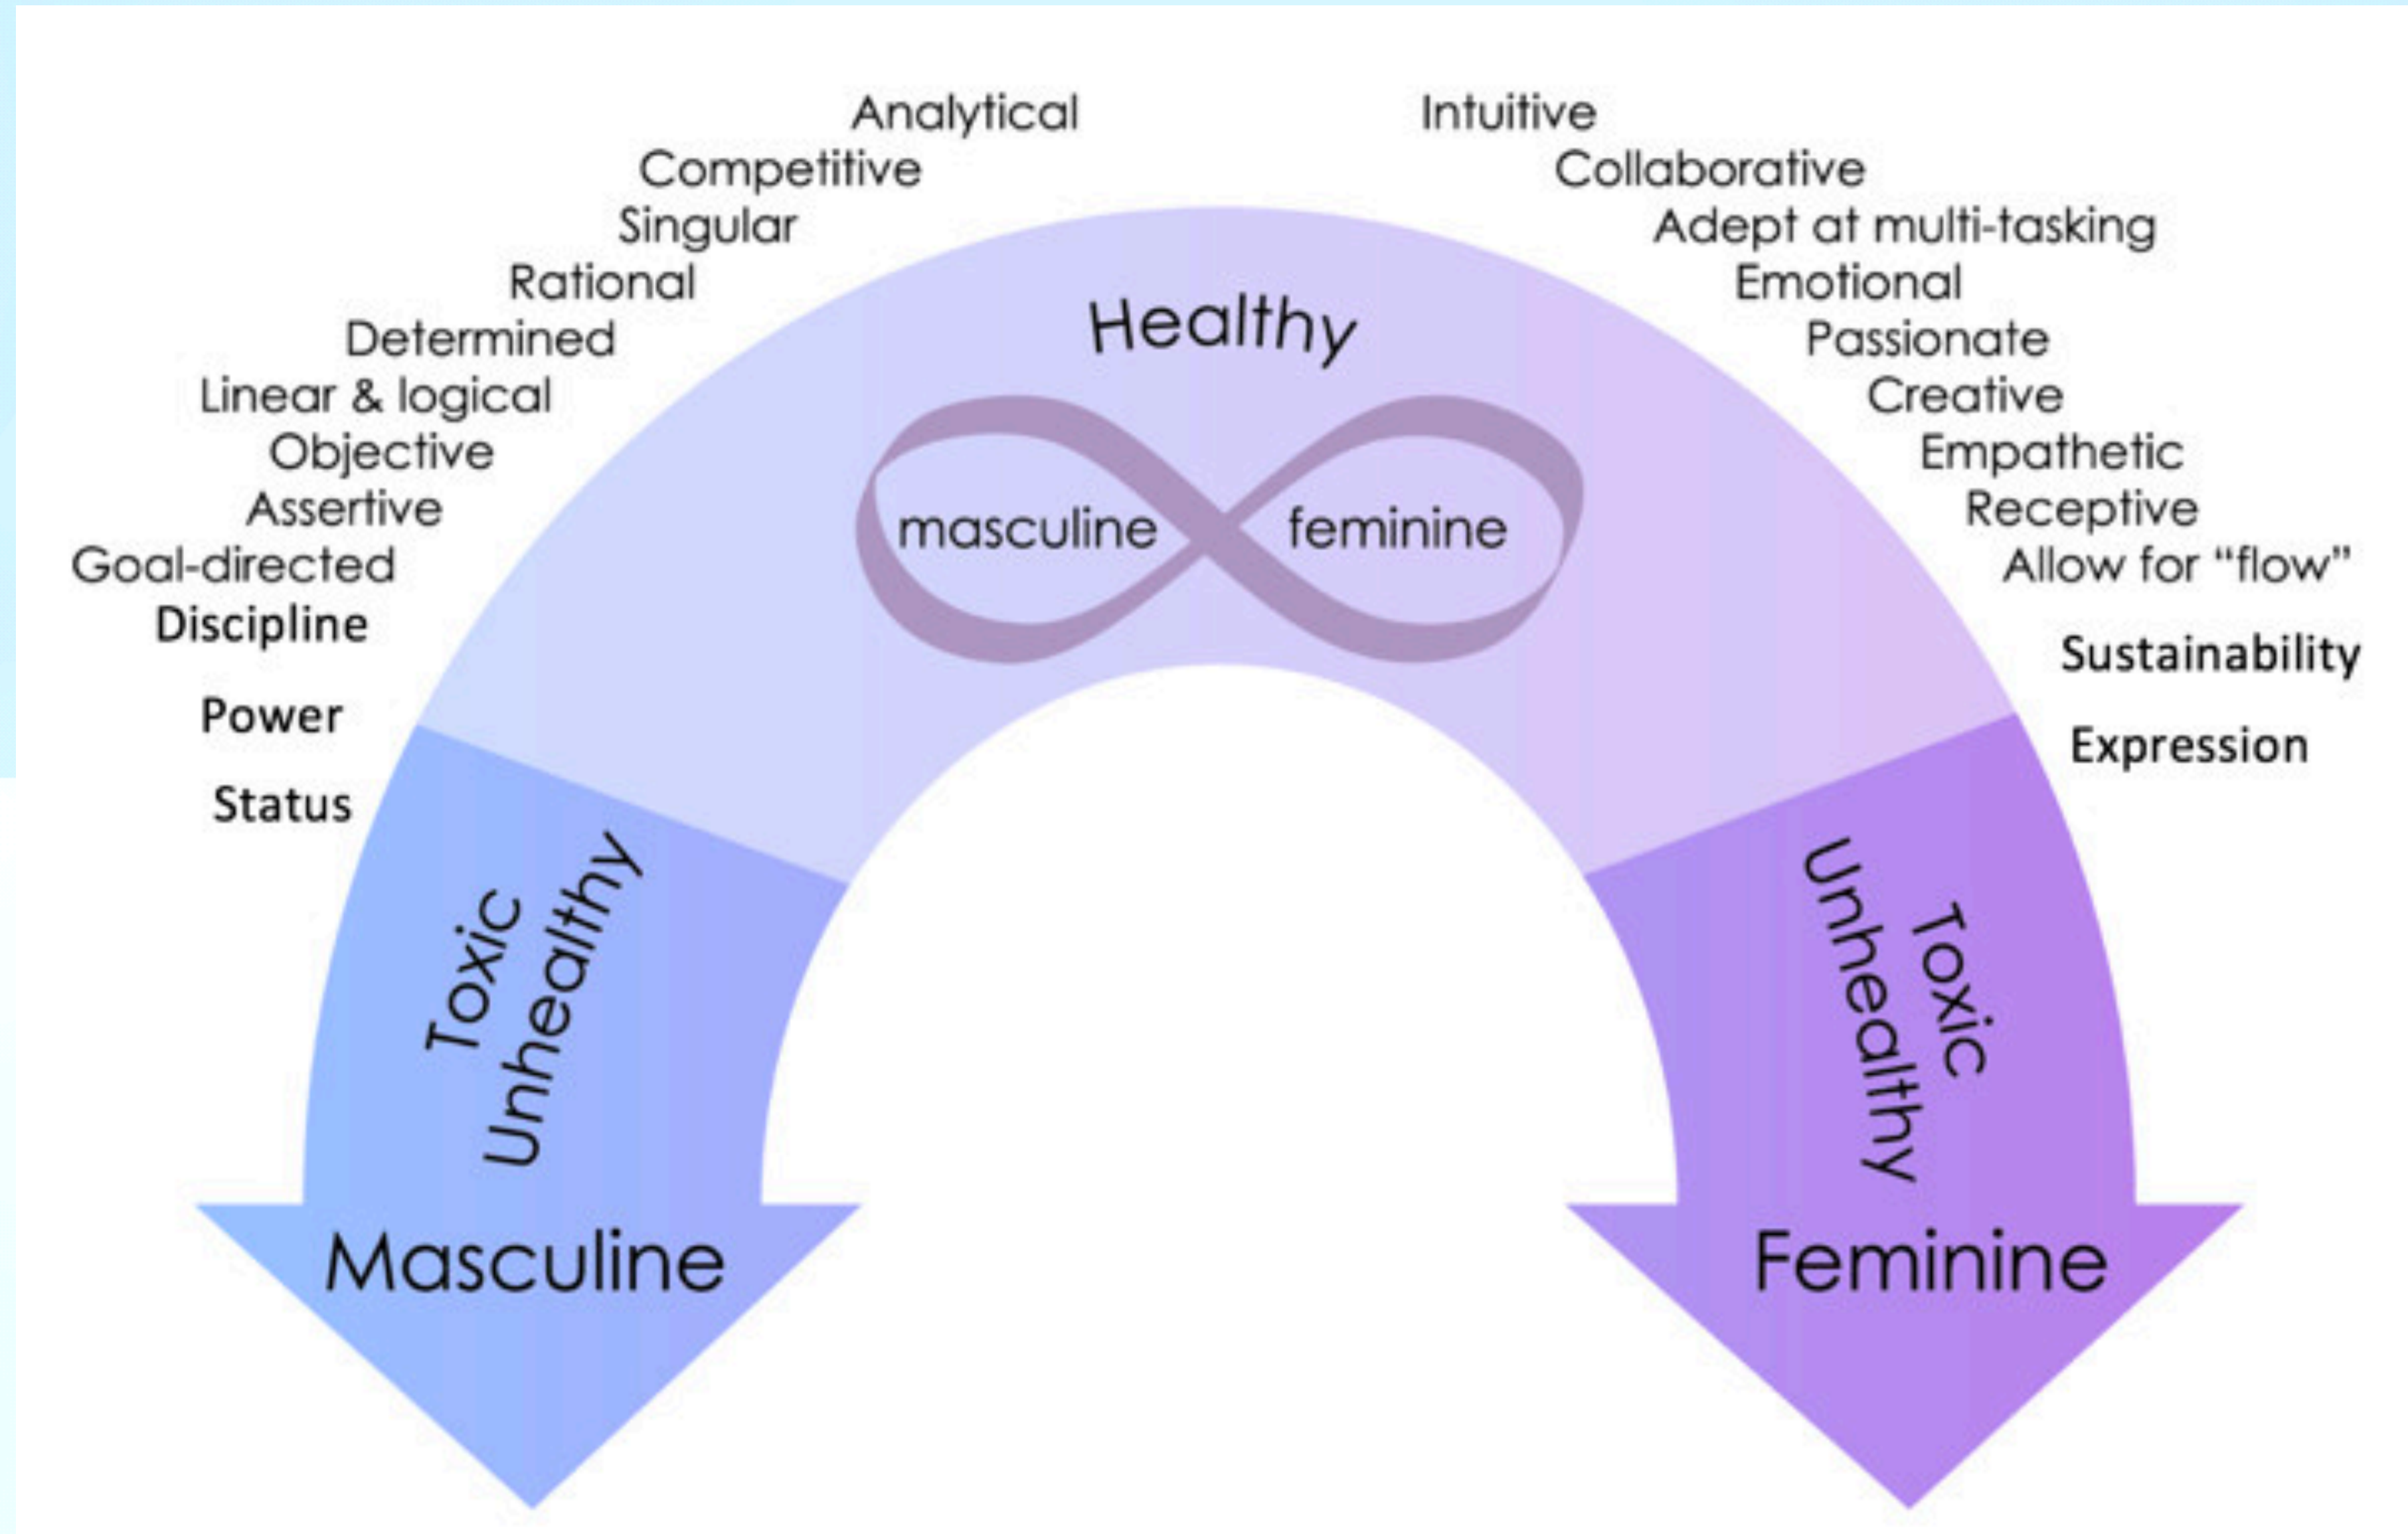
Analytical
Competitive
Singular
Rational
Determined
Linear & logical
Objective
Assertive
Goal-directed
Discipline
Power
Status

Intuitive
Collaborative
Adept at multi-tasking
Emotional
Passionate
Creative
Empathetic
Receptive
Allow for "flow"
Sustainability
Expression

Healthy

masculine feminine

Toxic
Unhealthy

Masculine

Toxic
Unhealthy

Feminine